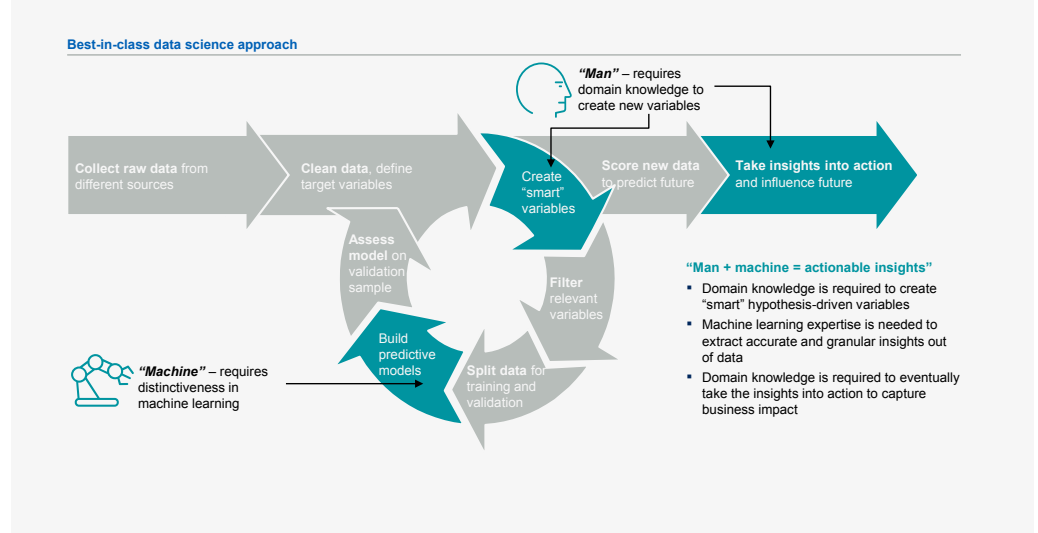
Best-in-class data science approach

"Man" – requires domain knowledge to create new variables

Collect raw data from different sources

Clean data, define target variables

Create "smart" variables

Score new data to predict future

Take insights into action and influence future

Assess model on validation sample

Filter relevant variables

Build predictive models

Split data for training and validation

"Machine" – requires distinctiveness in machine learning

"Man + machine = actionable insights"

- Domain knowledge is required to create "smart" hypothesis-driven variables
- Machine learning expertise is needed to extract accurate and granular insights out of data
- Domain knowledge is required to eventually take the insights into action to capture business impact